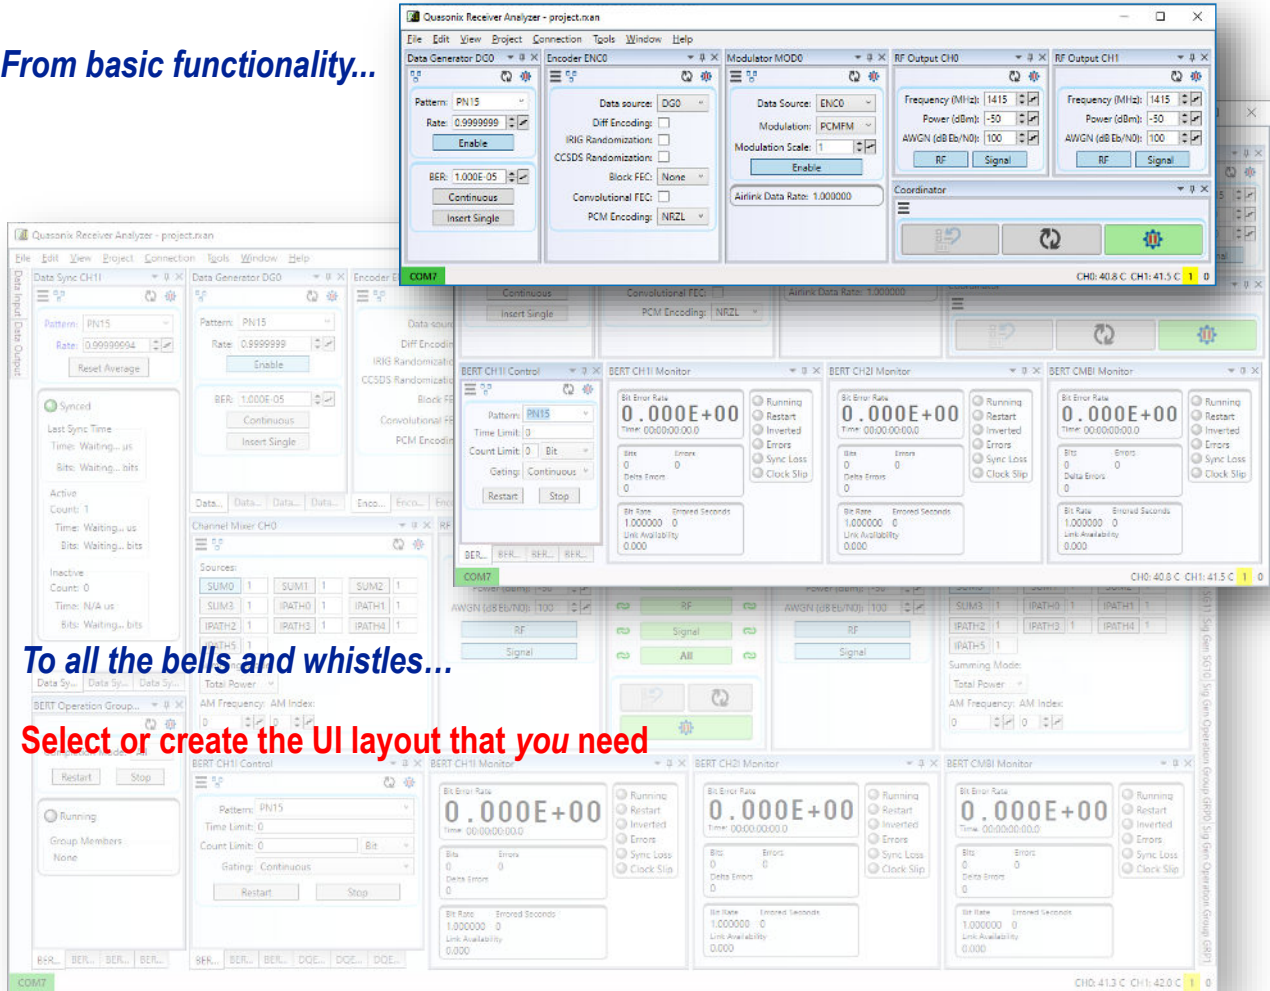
From basic functionality...

To all the bells and whistles...

Select or create the UI layout that *you* need

Quasonix Receiver Analyzer - project.rxan

File Edit View Project Connection Tools Window Help

Data Generator DG0

Pattern: PN15
Rate: 0.9999999
Enable
BER: 1.000E-05
Continuous
Insert Single

Encoder ENC0

Data source: DG0
Diff Encoding:
IRIG Randomization:
CCSDS Randomization:
Block FEC: None
Convolutional FEC:
PCM Encoding: NRZL

Modulator MOD0

Data Source: ENC0
Modulation: PCMFM
Modulation Scale: 1
Enable
Airlink Data Rate: 1.000000

RF Output CH0

Frequency (MHz): 1415
Power (dBm): -50
AWGN (dB Eb/N0): 100
RF Signal

RF Output CH1

Frequency (MHz): 1415
Power (dBm): -50
AWGN (dB Eb/N0): 100
RF Signal

Coordinator

COM7
CH0: 40.8 C CH1: 41.5 C 1 0

BERT CH1I Control

Pattern: PN15
Time Limit: 0
Count Limit: 0 Bit
Gating: Continuous
Restart Stop

BERT CH1I Monitor

Bit Error Rate
0.000E+00
Time: 00:00:00:00.0
Running
Restart
Inverted
Errors
Sync Loss
Clock Slip
Bits Errors
0 0
Delta Errors
0
Bit Rate Errored Seconds
1.000000 0
Link Availability
0.000

BERT CH2I Monitor

Bit Error Rate
0.000E+00
Time: 00:00:00:00.0
Running
Restart
Inverted
Errors
Sync Loss
Clock Slip
Bits Errors
0 0
Delta Errors
0
Bit Rate Errored Seconds
1.000000 0
Link Availability
0.000

BERT CMBI Monitor

Bit Error Rate
0.000E+00
Time: 00:00:00:00.0
Running
Restart
Inverted
Errors
Sync Loss
Clock Slip
Bits Errors
0 0
Delta Errors
0
Bit Rate Errored Seconds
1.000000 0
Link Availability
0.000

COM7
CH0: 40.8 C CH1: 41.5 C 1 0

Quasonix Receiver Analyzer - project.rxan

File Edit View Project Connection Tools Window Help

Data Sync CH1I

Pattern: PN15
Rate: 0.99999994
Reset Average
Synced
Last Sync Time
Time: Waiting... us
Bits: Waiting... bits
Active
Count: 1
Time: Waiting... us
Bits: Waiting... bits
Inactive
Count: 0
Time: N/A us
Bits: Waiting... bits

Data Generator DG0

Pattern: PN15
Rate: 0.9999999
Enable
BER: 1.000E-05
Continuous
Insert Single

Channel Mixer CH0

Sources:
SUM0 1 SUM1 1 SUM2 1
SUM3 1 PATH0 1 PATH1 1
PATH2 1 PATH3 1 PATH4 1
PATH5 1
Total Power
AM Frequency: AM Index:
0 0

BERT Operation Group...

Restart Stop
Running
Group Members
None

BERT CH1I Control

Pattern: PN15
Time Limit: 0
Count Limit: 0 Bit
Gating: Continuous
Restart Stop

BERT CH1I Monitor

0.000E+00

BERT CH2I Monitor

0.000E+00

BERT CMBI Monitor

0.000E+00

RF
Signal
All

Summing Mode:
Total Power

COM7
CH0: 41.3 C CH1: 42.0 C 1 0